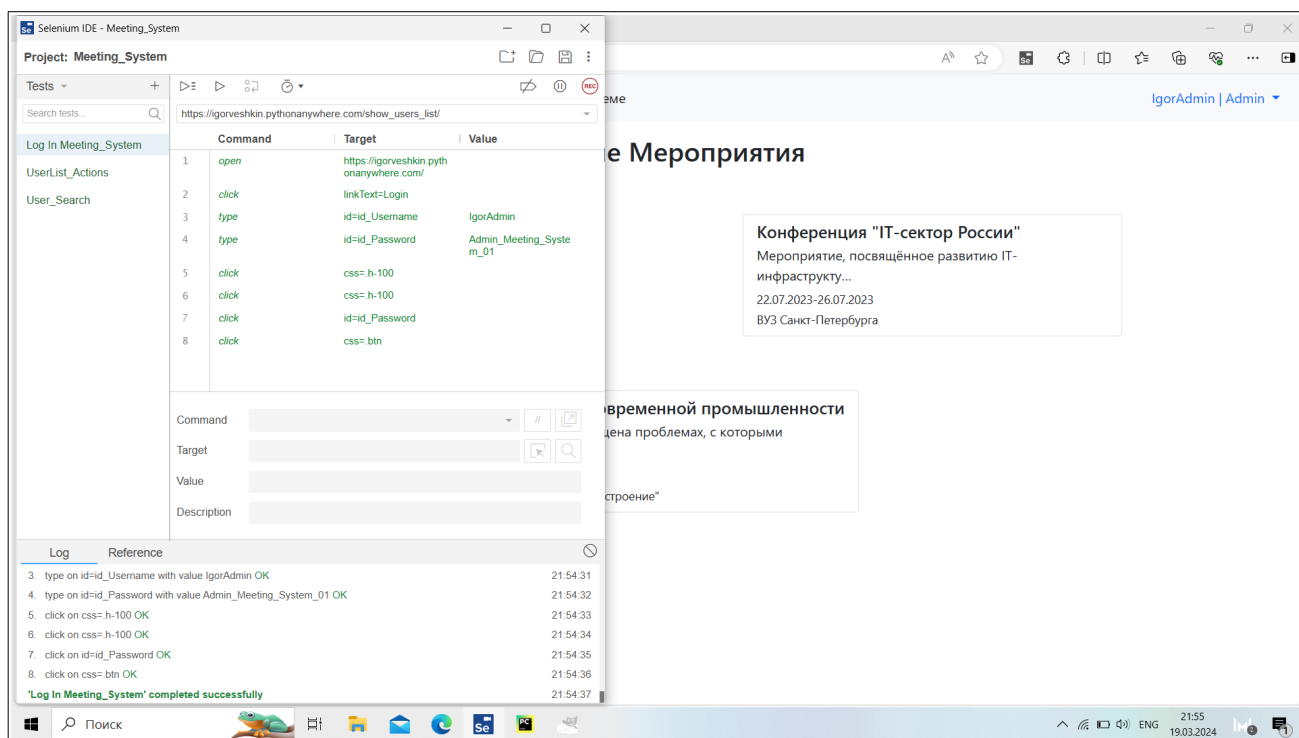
Selenium IDE - Meeting_System

Project: Meeting_System

Tests

Search tests...

Log In Meeting_System

UserList_Actions

User_Search

https://igorveshkin.pythonanywhere.com/show_users_list/

| | Command | Target | Value |
|---|---|---|---|
| 1 | open | https://igorveshkin.pythonanywhere.com/ | |
| 2 | click | linkText=Login | |
| 3 | type | id=id_Username | IgorAdmin |
| 4 | type | id=id_Password | Admin_Meeting_System_01 |
| 5 | click | css=.h-100 | |
| 6 | click | css=.h-100 | |
| 7 | click | id=id_Password | |
| 8 | click | css=.btn | |

Command

Target

Value

Description

Log Reference

3. type on id=id_Username with value IgorAdmin OK 21:54:31
4. type on id=id_Password with value Admin_Meeting_System_01 OK 21:54:32
5. click on css=.h-100 OK 21:54:33
6. click on css=.h-100 OK 21:54:34
7. click on id=id_Password OK 21:54:35
8. click on css=.btn OK 21:54:36
'Log In Meeting_System' completed successfully 21:54:37

еме

IgorAdmin | Admin

е Мероприятия

Конференция "IT-сектор России"

Мероприятие, посвящённое развитию IT-инфраструкту...

22.07.2023-26.07.2023

ВУЗ Санкт-Петербурга

овременной промышленности

щена проблемах, с которыми

строение"

Поиск

ENG

21:55
19.03.2024